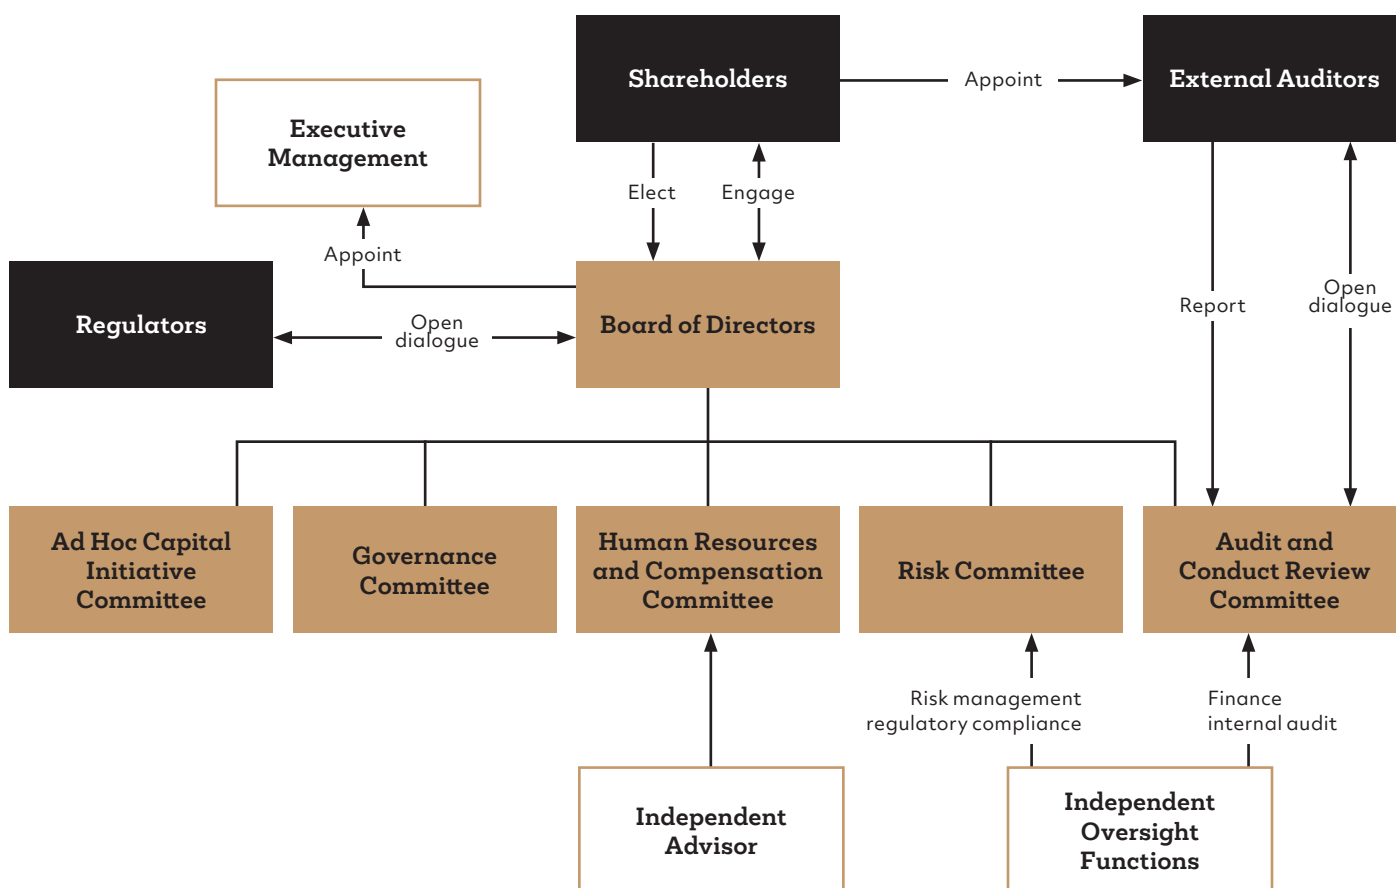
Shareholders

Appoint

External Auditors

Executive Management

Elect

Engage

Appoint

Regulators

Open dialogue

Board of Directors

Report

Open dialogue

Ad Hoc Capital Initiative Committee

Governance Committee

Human Resources and Compensation Committee

Risk Committee

Audit and Conduct Review Committee

Risk management regulatory compliance

Finance internal audit

Independent Advisor

Independent Oversight Functions